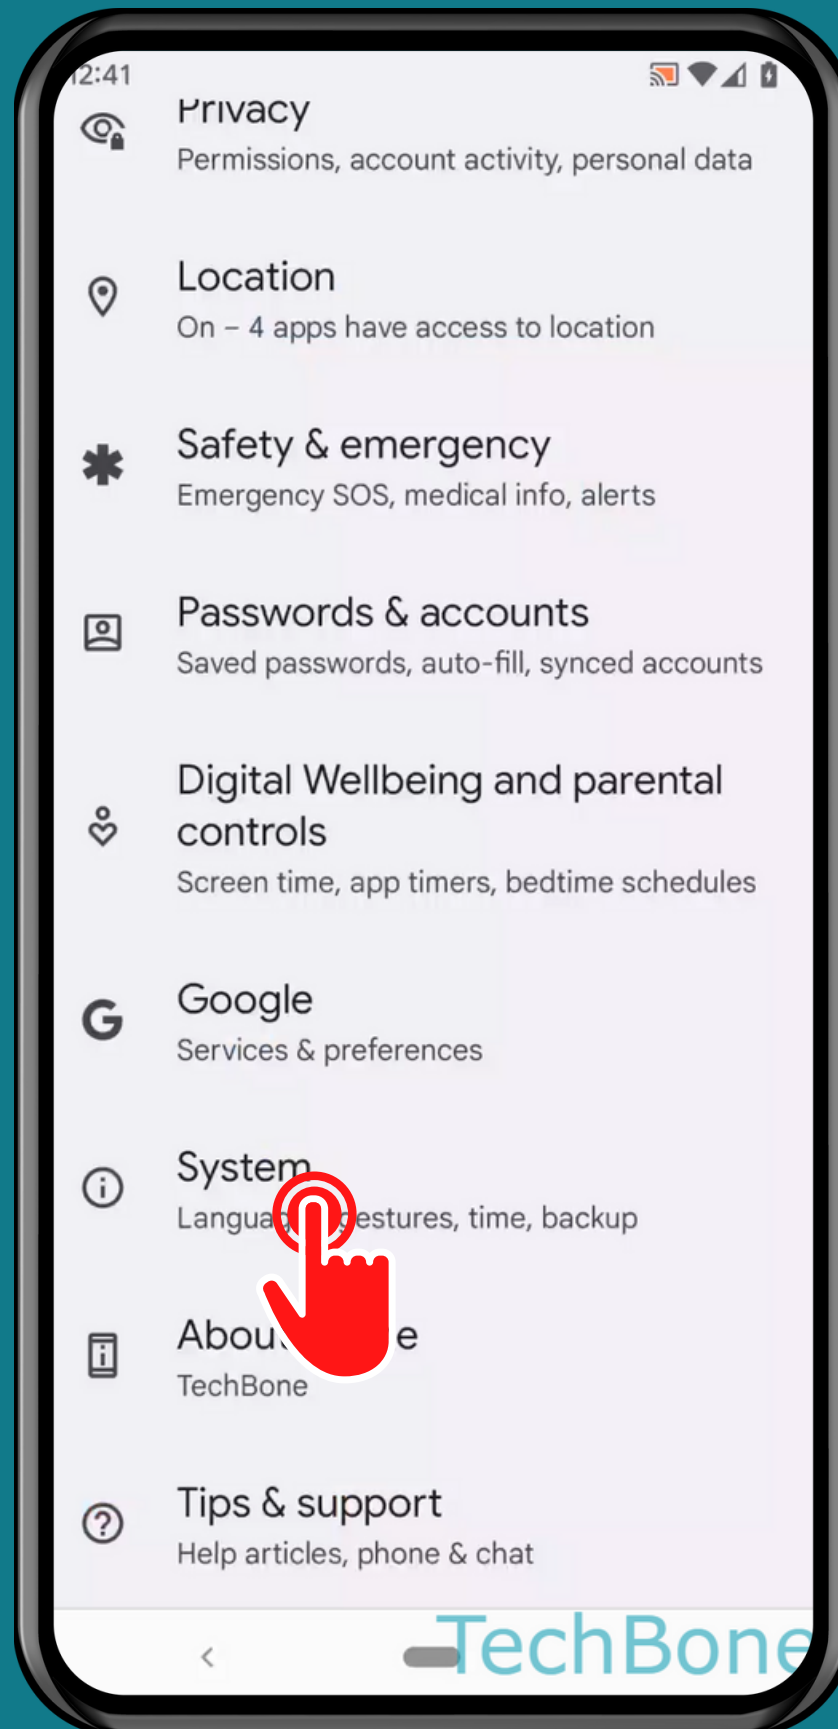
12:41

Privacy
Permissions, account activity, personal data

Location
On – 4 apps have access to location

Safety & emergency
Emergency SOS, medical info, alerts

Passwords & accounts
Saved passwords, auto-fill, synced accounts

Digital Wellbeing and parental controls
Screen time, app timers, bedtime schedules

Google
Services & preferences

System
Langua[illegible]estures, time, backup

Abou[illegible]e
TechBone

Tips & support
Help articles, phone & chat

<

TechBone